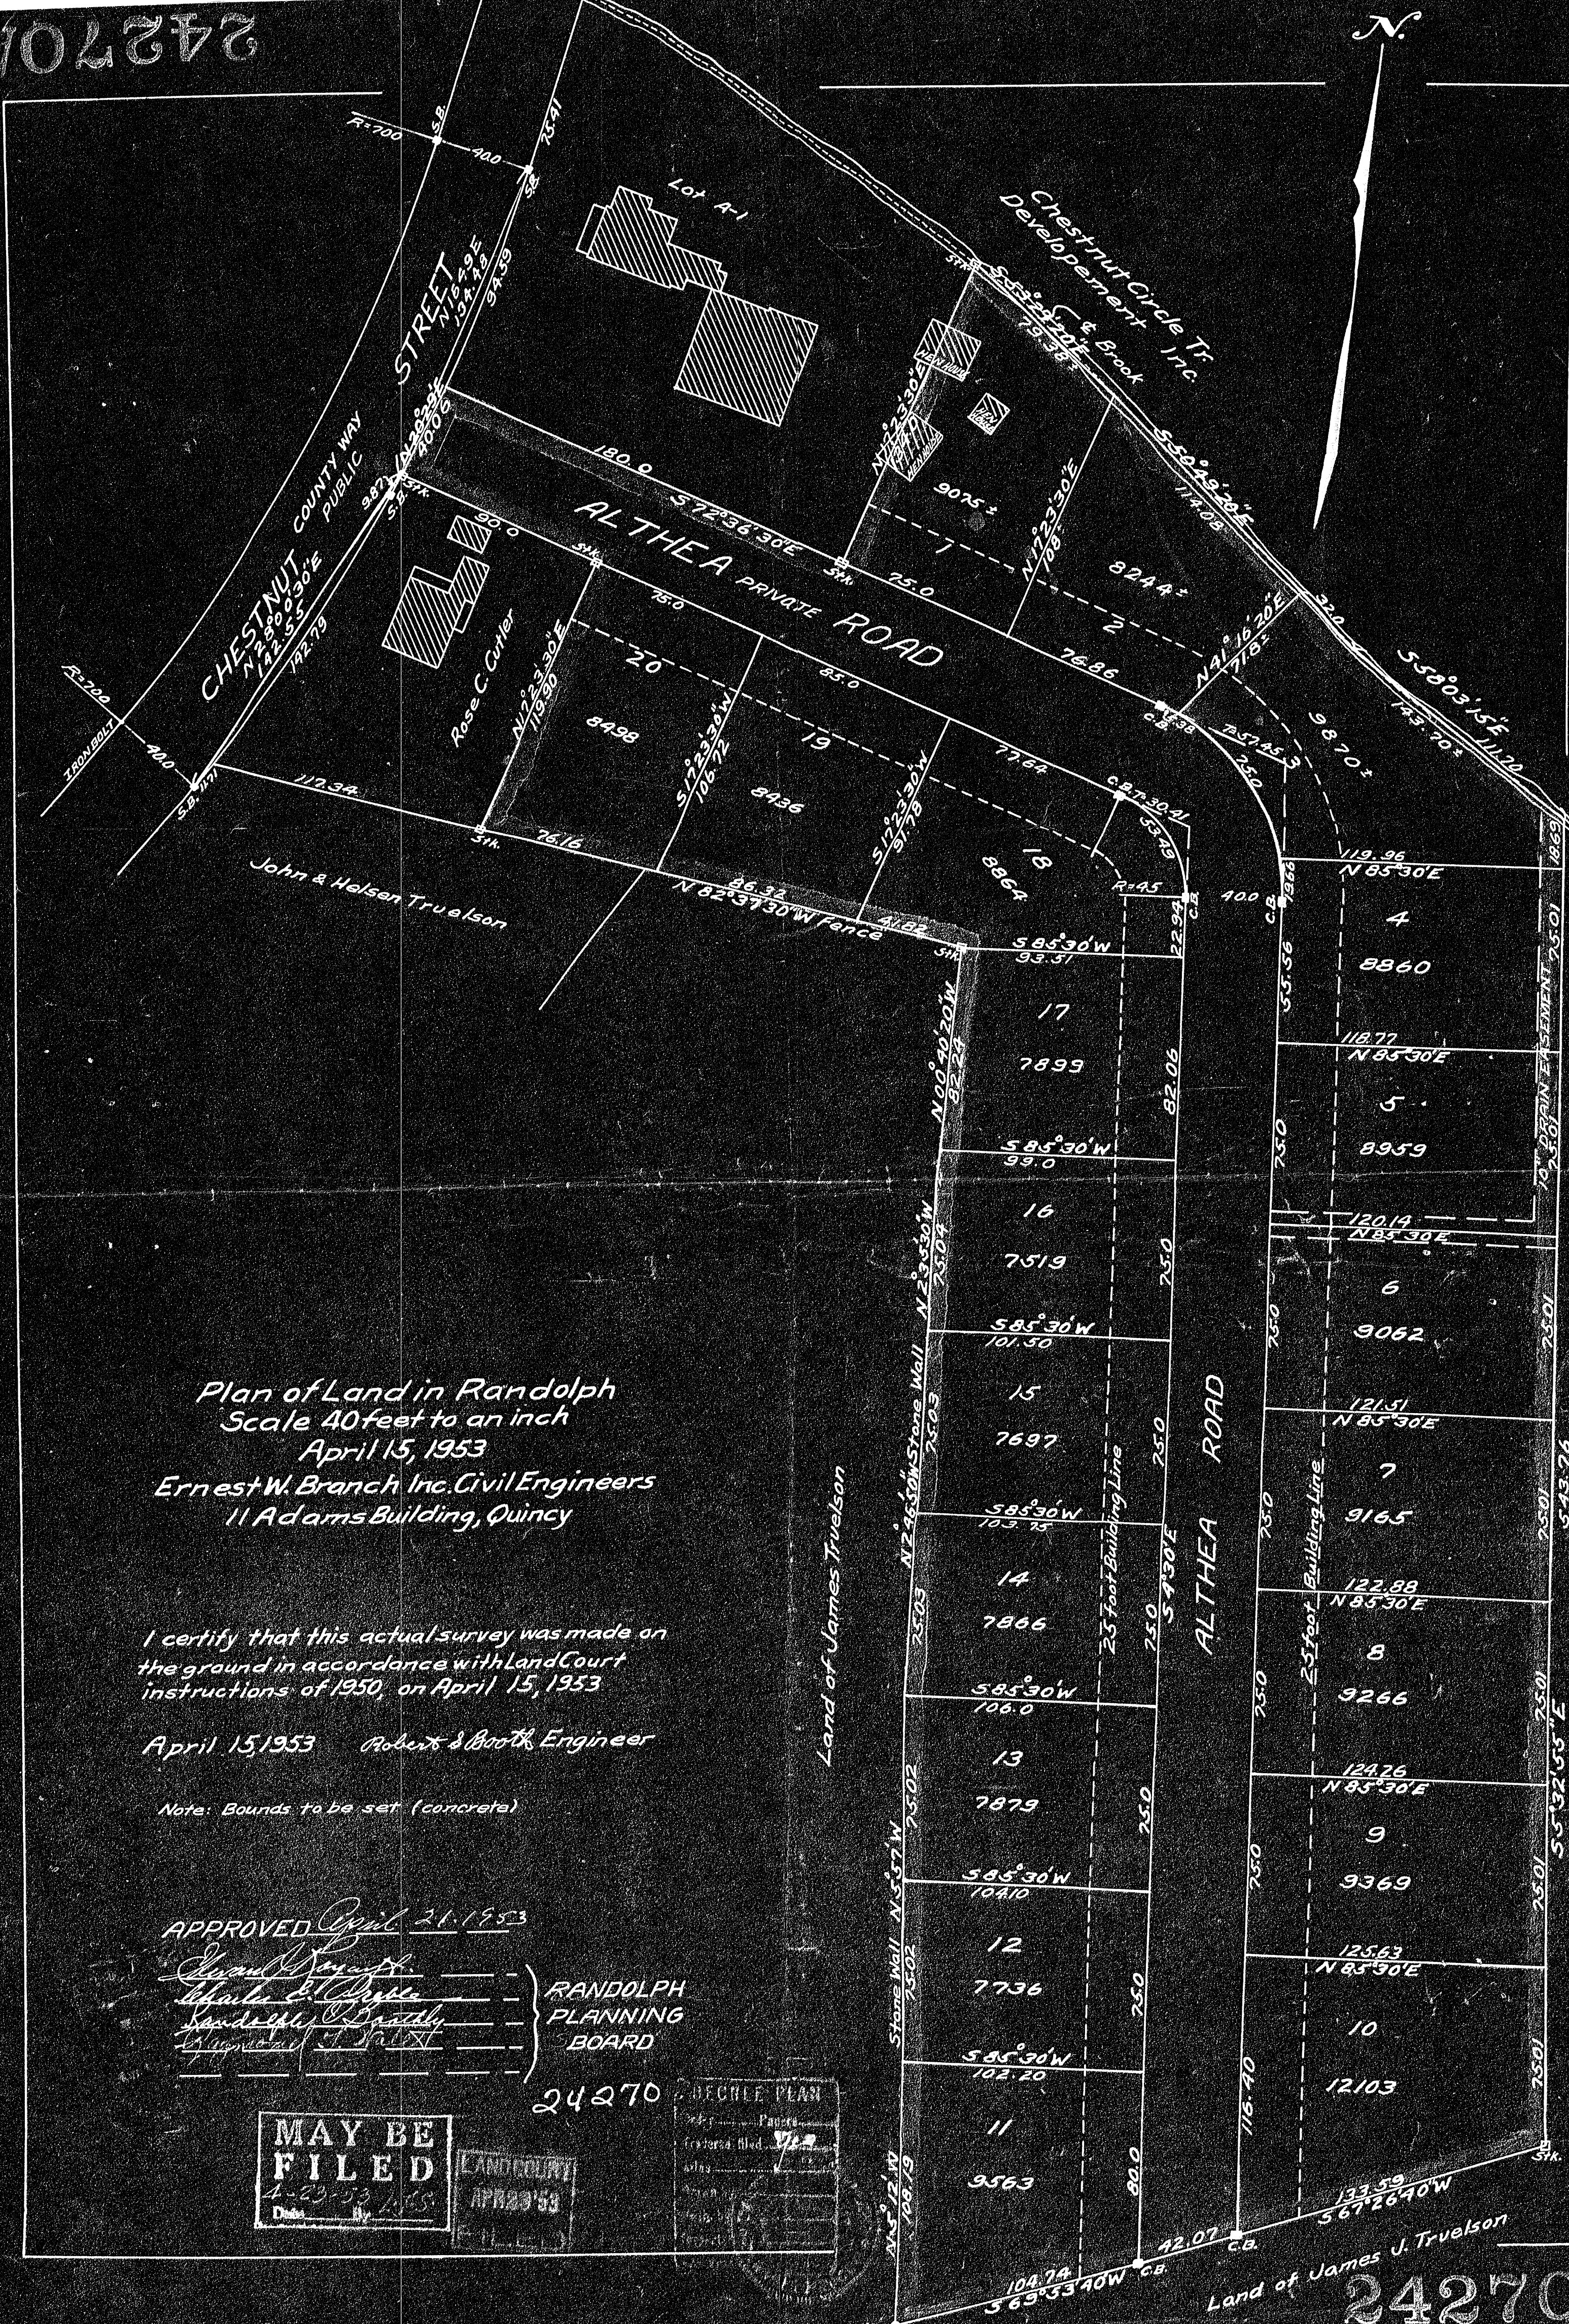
24270

N.

Chestnut Circle Tr.
Developement Inc.

Brook

Lot A-1

CHESTNUT COUNTY WAY PUBLIC STREET

ALTHEA PRIVATE ROAD

S 72°36'30"E
180.0

75.0

9025±

8244±

1

2

76.86

N 41°16'20"E

S 58°03'15"E

9870±

20

8498

19

8436

18

8864

Rose C. Cutler

John & Helsen Truelson

N 82°34'30"W Fence

76.16

112.34

S 85°30'W
93.51

17

7899

N 0°40'20"W

S 85°30'W
99.0

16

7519

S 85°30'W
101.50

15

7697

S 85°30'W
103.75

14

7866

S 85°30'W
106.0

13

7879

S 85°30'W
104.10

12

7736

S 85°30'W
102.20

11

9563

N 85°30'E
119.96

4

8860

118.77
N 85°30'E

5

8959

120.14
N 85°30'E

6

9062

121.51
N 85°30'E

7

9165

122.88
N 85°30'E

8

9266

124.26
N 85°30'E

9

9369

125.63
N 85°30'E

10

12103

ALTHEA ROAD

S 4°30'E

25 foot Building Line

25 foot Building Line

Land of James Truelson

Stone Wall

Land of James J. Truelson

104.74
S 65°33'40"W

133.59
S 67°26'40"W

42.07

Plan of Land in Randolph
Scale 40 feet to an inch
April 15, 1953
Ernest W. Branch Inc. Civil Engineers
11 Adams Building, Quincy

I certify that this actual survey was made on the ground in accordance with Land Court instructions of 1950, on April 15, 1953

April 15, 1953 Robert S. Booth Engineer

Note: Bounds to be set (concrete)

APPROVED April 21, 1953

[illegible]
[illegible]
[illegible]
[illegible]

RANDOLPH
PLANNING
BOARD

24270

MAY BE
FILED
4-23-53

LAND COURT
APR 29 '53

DECREE PLAN

24270